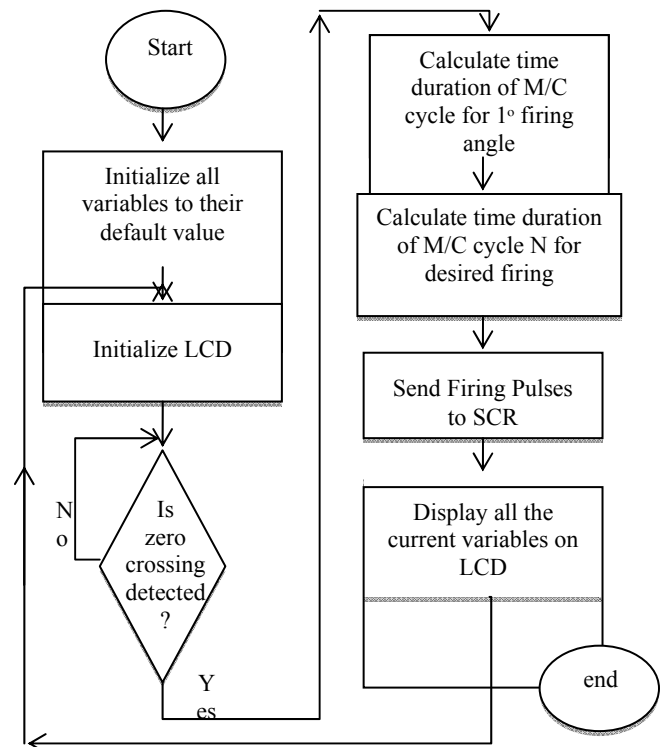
Start

Initialize all variables to their default value

Initialize LCD

Is zero crossing detected ?

N o

Y es

Calculate time duration of M/C cycle for $1^{o}$ firing angle

Calculate time duration of M/C cycle N for desired firing

Send Firing Pulses to SCR

Display all the current variables on LCD

end